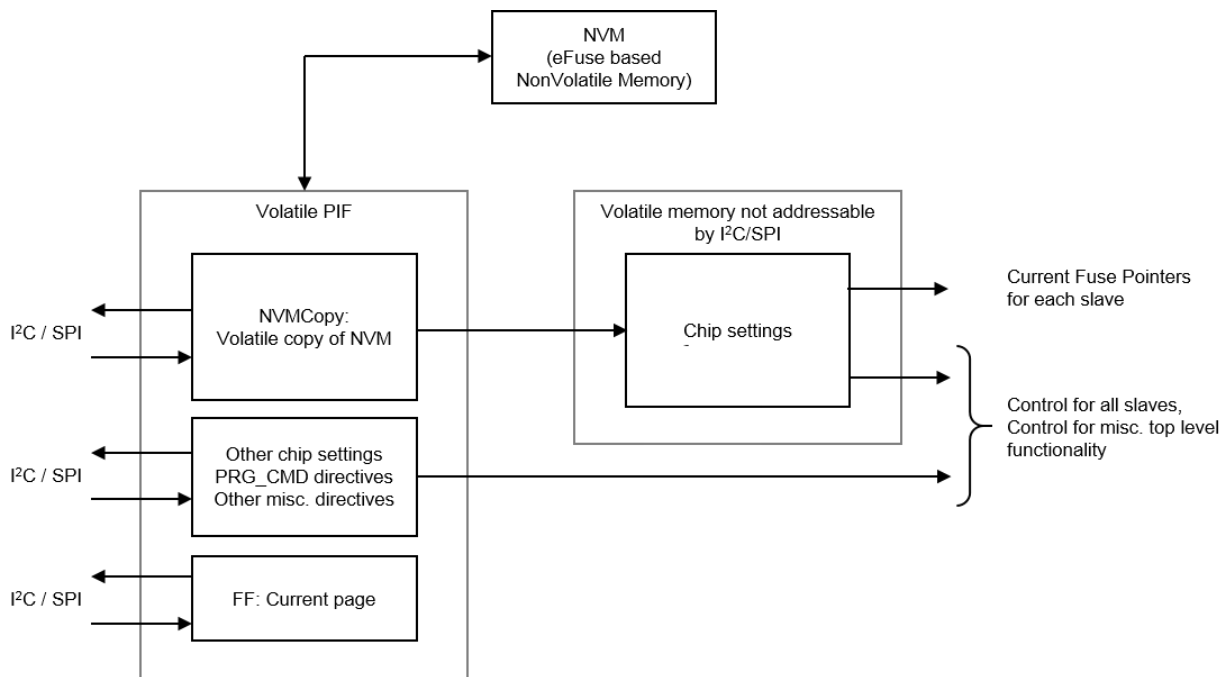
NVM
(eFuse based
NonVolatile Memory)

Volatile PIF

NVMCopy:
Volatile copy of NVM

Other chip settings
PRG_CMD directives
Other misc. directives

FF: Current page

$I^2C$ / SPI

$I^2C$ / SPI

$I^2C$ / SPI

Volatile memory not addressable by $I^2C$/SPI

Chip settings

Current Fuse Pointers for each slave

Control for all slaves,
Control for misc. top level functionality